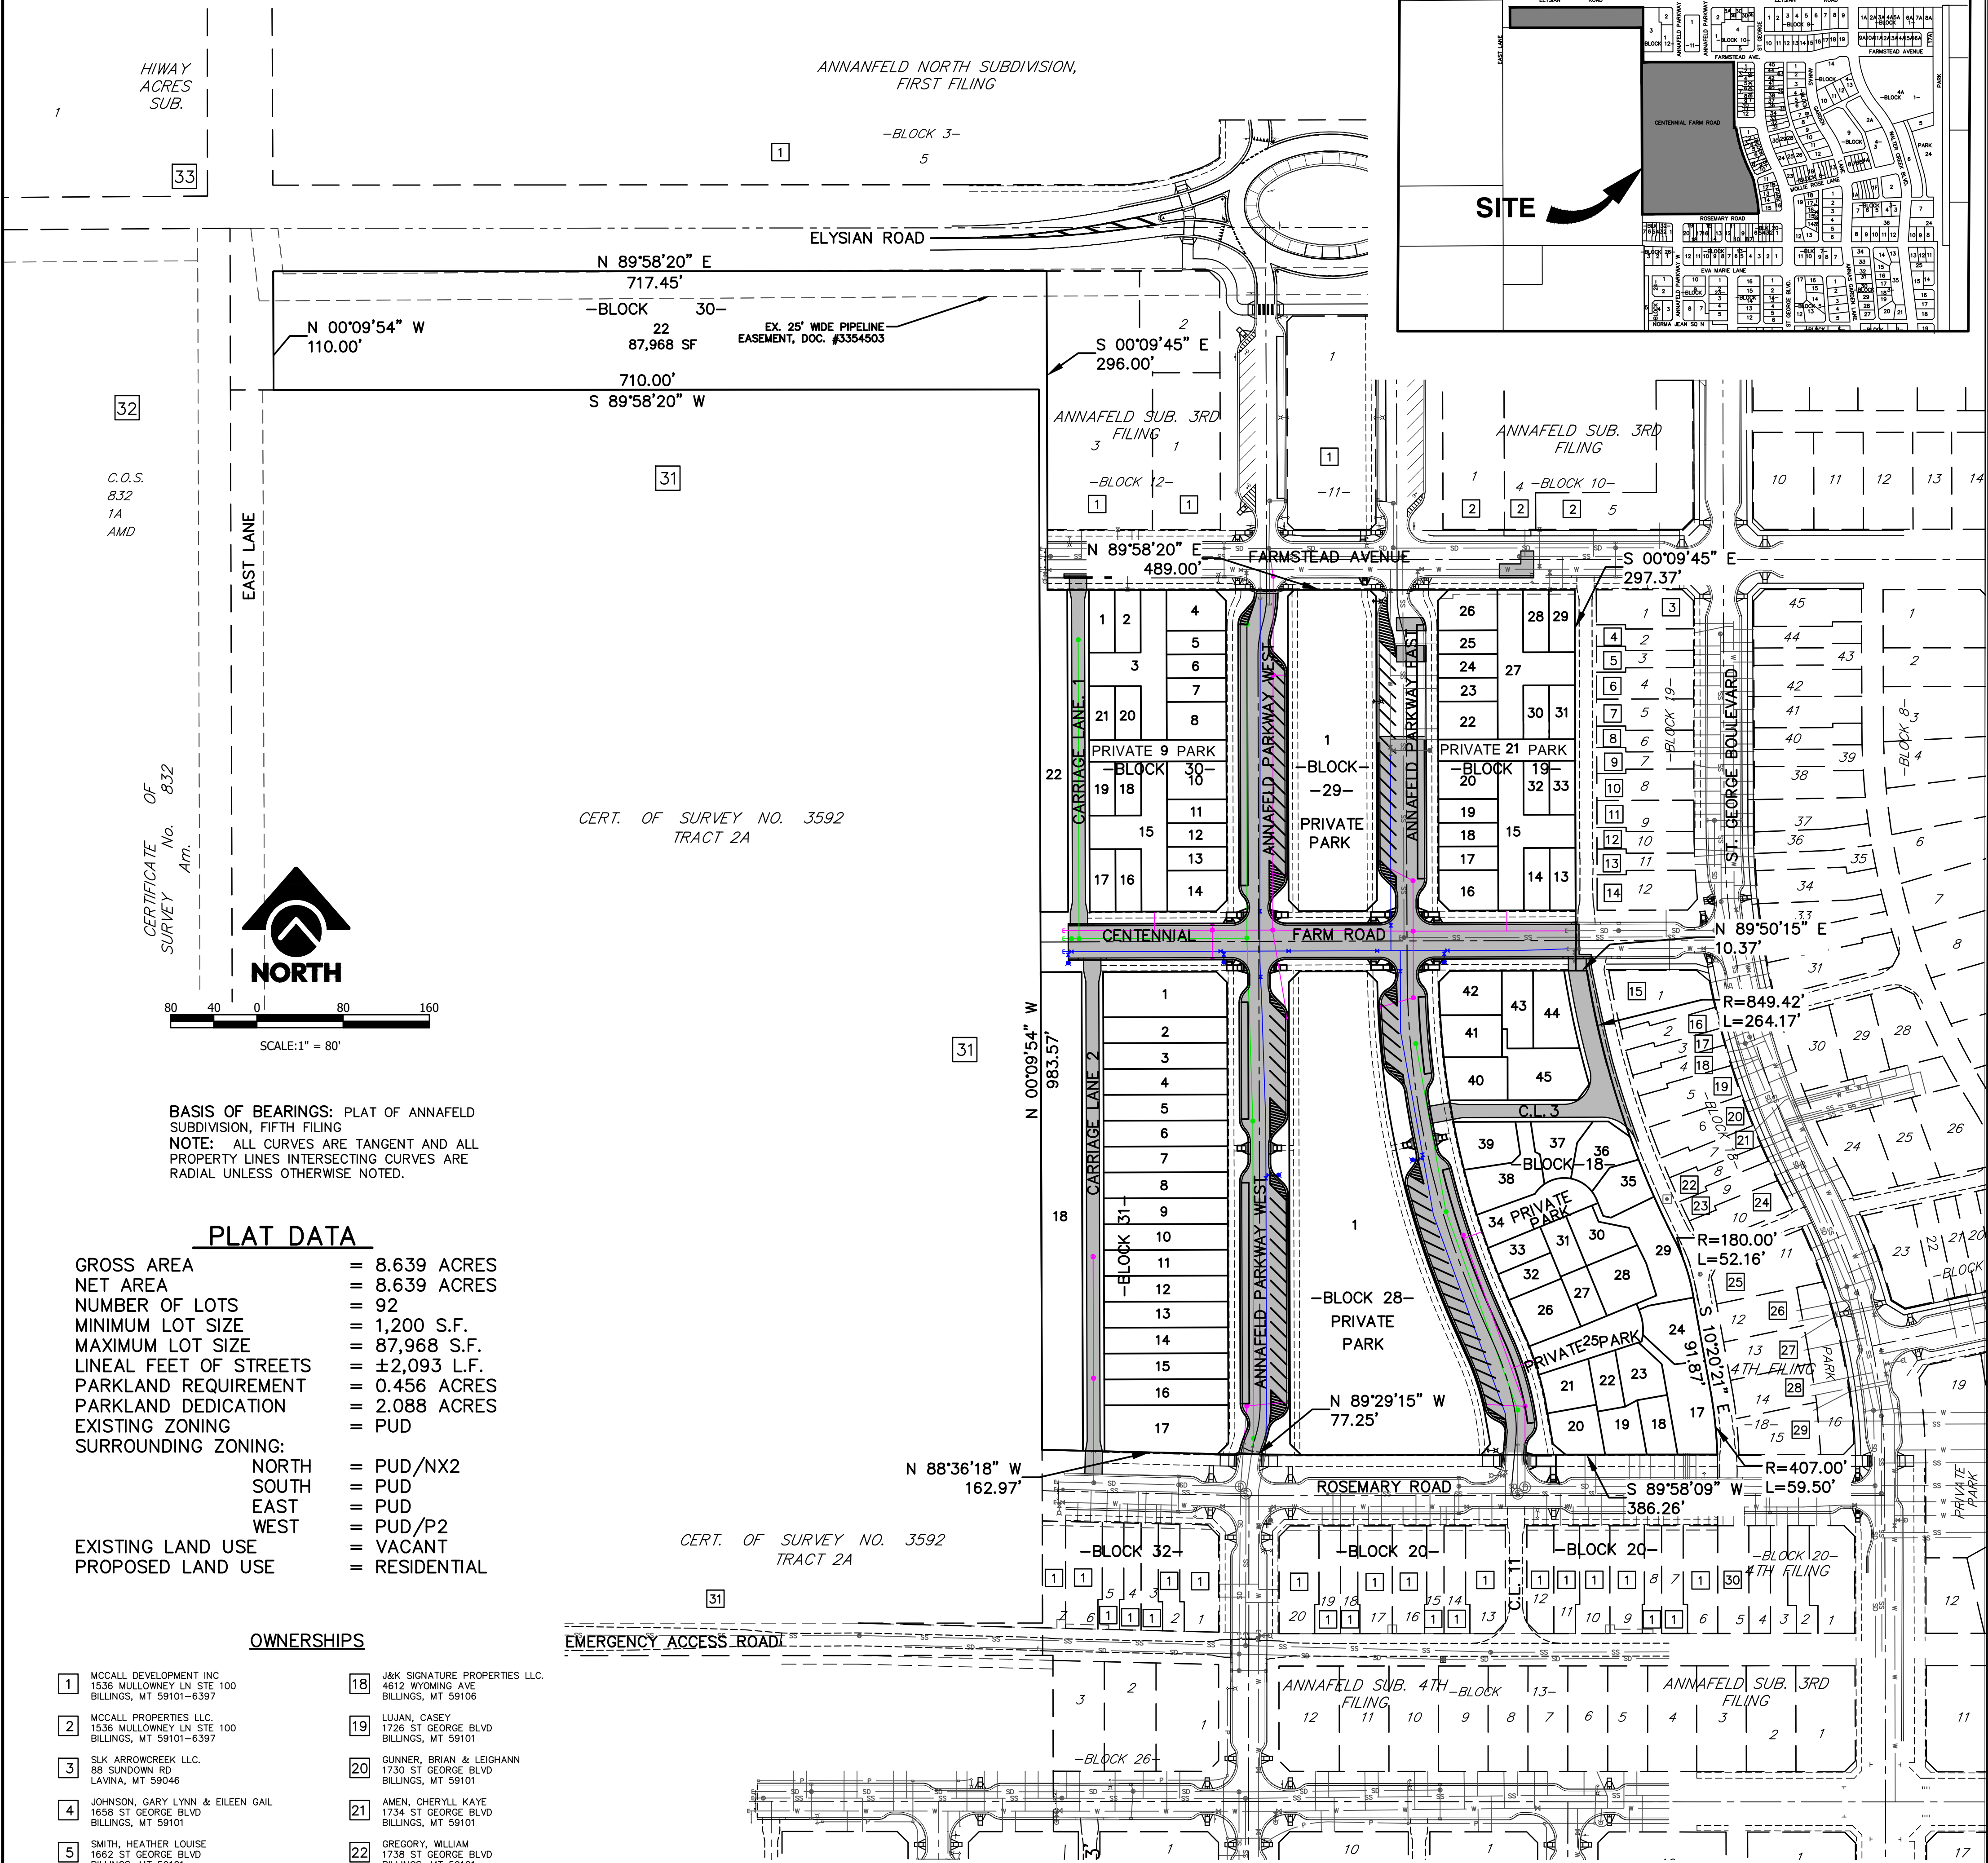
HIWAY ACRES SUB.

1

33

ANNANFELD NORTH SUBDIVISION, FIRST FILING

–BLOCK 3–

1

5

ELYSIAN ROAD

N 89°58'20" E
717.45'

–BLOCK 30–
22
87,968 SF

EX. 25' WIDE PIPELINE EASEMENT, DOC. #3354503

N 00°09'54" W
110.00'

710.00'
S 89°58'20" W

S 00°09'45" E
296.00'

2

1

32

31

C.O.S. 832 1A AMD

EAST LANE

ANNAFELD SUB. 3RD FILING

3 1

–BLOCK 12–

1 1

1

–11–

ANNAFELD SUB. 3RD FILING

1

4 –BLOCK 10–

2 2 2 5

10 11 12 13 14

N 89°58'20" E
489.00'

FARMSTEAD AVENUE

S 00°09'45" E
297.37'

CARRIAGE LANE 1

ANNAFELD PARKWAY WEST

ANNAFELD PARKWAY EAST

1 2 4 5 3 6 7 21 20 8
PRIVATE 9 PARK
–BLOCK 30–
19 18 10 11 15 12 13 17 16 14

22

1
–BLOCK–
–29–
PRIVATE PARK

26 28 29 25 24 27 23 22 30 31
PRIVATE 21 PARK
–BLOCK 19–
20 32 33 19 18 15 17 16 14 13

1 3
4 2
5 3
6 4
7 5
8 6
9 7
10 8
11 9
12 10
13 11
14 12

–BLOCK 19–

ST. GEORGE BOULEVARD

45 44 43 42 41 40 39 38 37 36 35 34 33

1 2 –BLOCK 8– 3 4 6 7 8

CERT. OF SURVEY NO. 3592
TRACT 2A

CERTIFICATE OF SURVEY No. 832 Am.

NORTH

80 40 0 80 160
SCALE:1" = 80'

CENTENNIAL FARM ROAD

N 89°50'15" E
10.37'

31

N 00°09'54" W
983.57'

CARRIAGE LANE 2

–BLOCK 31–

1 2 3 4 5 6 7 8 9 10 11 12 13 14 15 16 17

18

1

–BLOCK 28–
PRIVATE PARK

42 43 44 41 40 45

C.L. 3

39 37 36
–BLOCK–18–
38 35
34 PRIVATE PARK
33 31 30 32 28 26 27 29
PRIVATE 25 PARK
24 21 22 23 20 19 18 17

15 1
16 2
17 3
18 4
19 5
20 6
21 7
22 8
23 9
24 10
25 11
26 12
27 13
28 14
29 15 16
–BLOCK 17– –18–

R=849.42'
L=264.17'

31 30 29 28 24 25 26 23 22 21 20 –BLOCK 19

R=180.00'
L=52.16'

S 10°20'21" E
91.87'

4TH FILING

PARK

BASIS OF BEARINGS: PLAT OF ANNAFELD SUBDIVISION, FIFTH FILING
NOTE: ALL CURVES ARE TANGENT AND ALL PROPERTY LINES INTERSECTING CURVES ARE RADIAL UNLESS OTHERWISE NOTED.

PLAT DATA

| | |
|---|---|
| GROSS AREA | = 8.639 ACRES |
| NET AREA | = 8.639 ACRES |
| NUMBER OF LOTS | = 92 |
| MINIMUM LOT SIZE | = 1,200 S.F. |
| MAXIMUM LOT SIZE | = 87,968 S.F. |
| LINEAL FEET OF STREETS | = ±2,093 L.F. |
| PARKLAND REQUIREMENT | = 0.456 ACRES |
| PARKLAND DEDICATION | = 2.088 ACRES |
| EXISTING ZONING | = PUD |
| SURROUNDING ZONING: | |
| NORTH | = PUD/NX2 |
| SOUTH | = PUD |
| EAST | = PUD |
| WEST | = PUD/P2 |
| EXISTING LAND USE | = VACANT |
| PROPOSED LAND USE | = RESIDENTIAL |

N 89°29'15" W
77.25'

N 88°36'18" W
162.97'

ROSEMARY ROAD

S 89°58'09" W
386.26'

R=407.00'
L=59.50'

19

PRIVATE PARK

CERT. OF SURVEY NO. 3592
TRACT 2A

31

–BLOCK 32–
1 1 5 4 3 1 1
7 6 1 1 1 2 1

–BLOCK 20–
1 1 1 1
20 19 18 1 1 17 16 15 14 1 1 13

C.L. 11

–BLOCK 20–
12 11 1 1 1 1 1 8 7 1 30
10 9 1 1 6 5 4 3 2 1

–BLOCK 20– 4TH FILING

12

EMERGENCY ACCESS ROAD

OWNERSHIPS

1 MCCALL DEVELOPMENT INC
1536 MULLOWNEY LN STE 100
BILLINGS, MT 59101-6397

2 MCCALL PROPERTIES LLC.
1536 MULLOWNEY LN STE 100
BILLINGS, MT 59101-6397

3 SLK ARROWCREEK LLC.
88 SUNDOWN RD
LAVINA, MT 59046

4 JOHNSON, GARY LYNN & EILEEN GAIL
1658 ST GEORGE BLVD
BILLINGS, MT 59101

5 SMITH, HEATHER LOUISE
1662 ST GEORGE BLVD
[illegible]

18 J&K SIGNATURE PROPERTIES LLC.
4612 WYOMING AVE
BILLINGS, MT 59106

19 LUJAN, CASEY
1726 ST GEORGE BLVD
BILLINGS, MT 59101

20 GUNNER, BRIAN & LEIGHANN
1730 ST GEORGE BLVD
BILLINGS, MT 59101

21 AMEN, CHERYLL KAYE
1734 ST GEORGE BLVD
BILLINGS, MT 59101

22 GREGORY, WILLIAM
1738 ST GEORGE BLVD
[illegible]

3 2 1
–BLOCK 26–

ANNAFELD SUB. 4TH FILING –BLOCK 13–
12 11 10 9 8 7 6 5 4

ANNAFELD SUB. 3RD FILING
3 2 1

11

1 10 1 1 17

SITE

ELYSIAN ROAD
CENTENNIAL FARM ROAD
FARMSTEAD AVE.
FARMSTEAD AVENUE
ROSEMARY ROAD
EVA MARIE LANE
NORMA JEAN SQ N
MOLLIE ROSE LANE
EAST LANE
ANNAFELD PARKWAY
ST GEORGE
PARK